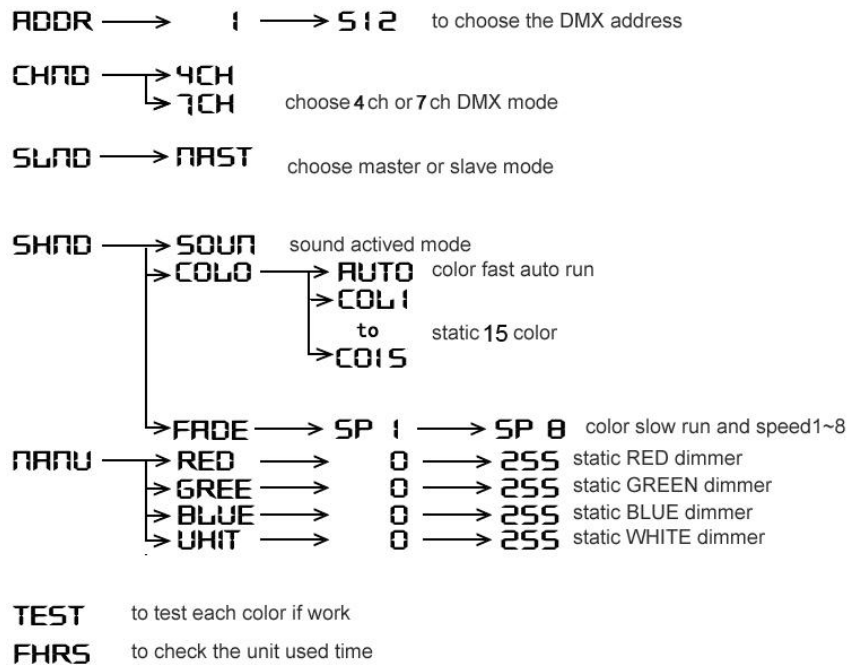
ADDR → 1 → 512 to choose the DMX address

CHND → 4CH
→ 7CH choose 4 ch or 7 ch DMX mode

SLND → MAST choose master or slave mode

SHND → SOUN sound actived mode
→ COLO → AUTO color fast auto run
→ COL1
to static 15 color
→ CO15

→ FADE → SP 1 → SP 8 color slow run and speed1~8
MANU → RED → 0 → 255 static RED dimmer
→ GREE → 0 → 255 static GREEN dimmer
→ BLUE → 0 → 255 static BLUE dimmer
→ WHIT → 0 → 255 static WHITE dimmer

TEST to test each color if work
FHRS to check the unit used time